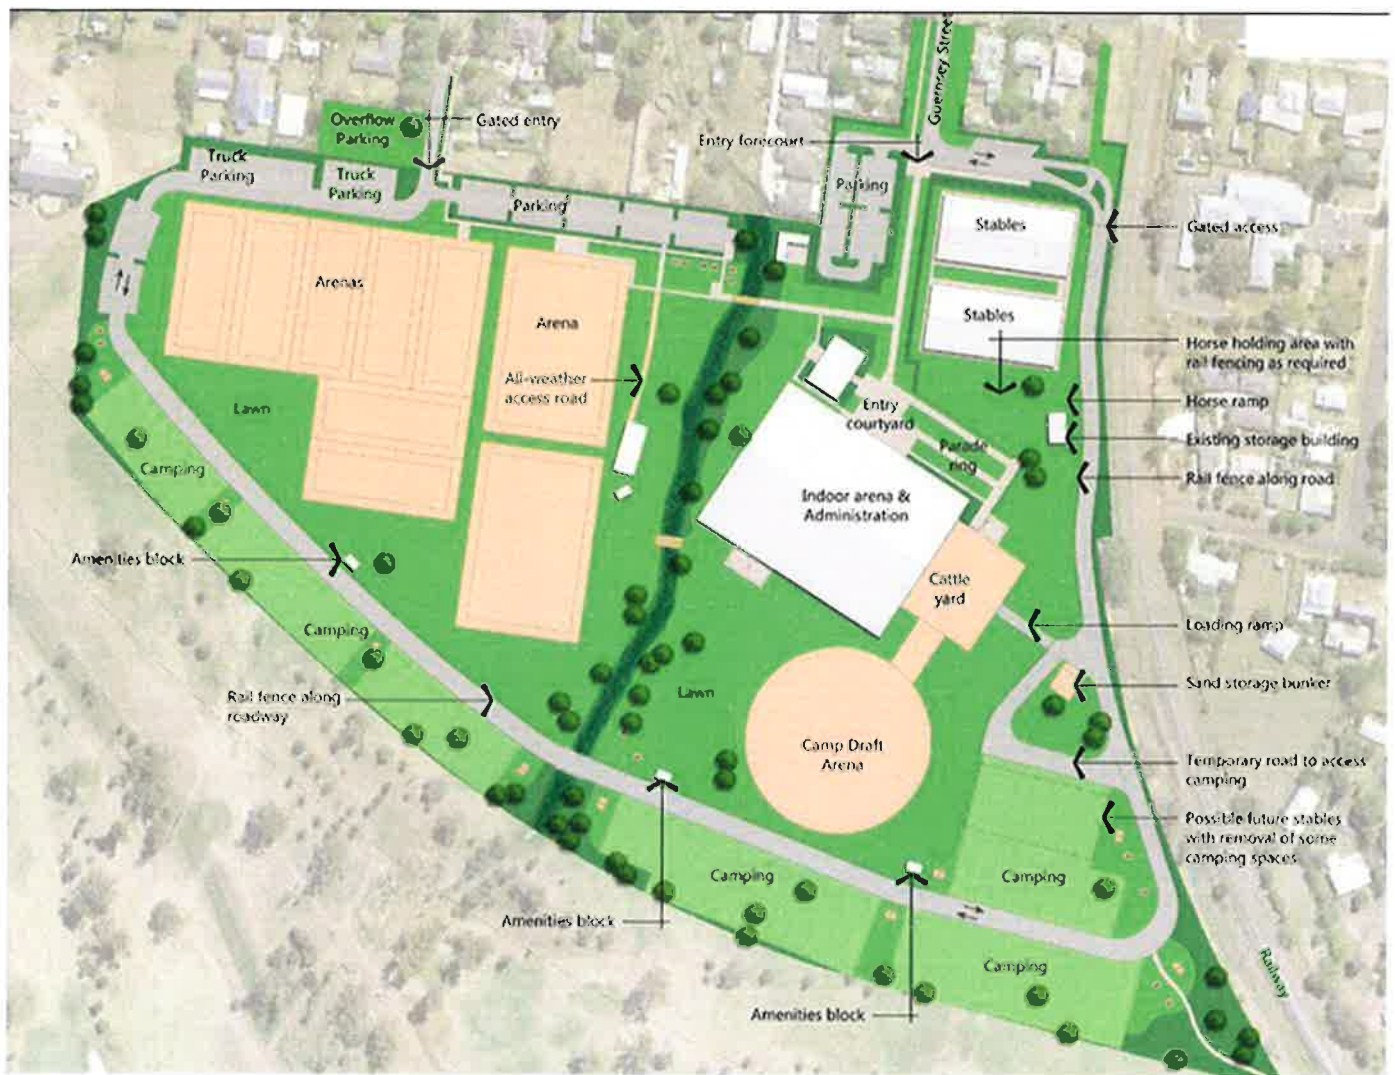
Overflow Parking
Gated entry
Truck Parking
Truck Parking
Parking
Guernsey Street
Entry forecourt
Parking
Gated access
Stables
Stables
Arenas
Arena
All-weather access road
Horse holding area with rail fencing as required
Lawn
Entry courtyard
Horse ramp
Existing storage building
Parade ring
Camping
Rail fence along road
Indoor arena & Administration
Amenities block
Cattle yard
Camping
Loading ramp
Sand storage bunker
Rail fence along roadway
Lawn
Camp Draft Arena
Temporary road to access camping
Possible future stables with removal of some camping spaces
Camping
Camping
Amenities block
Camping
Railway
Amenities block